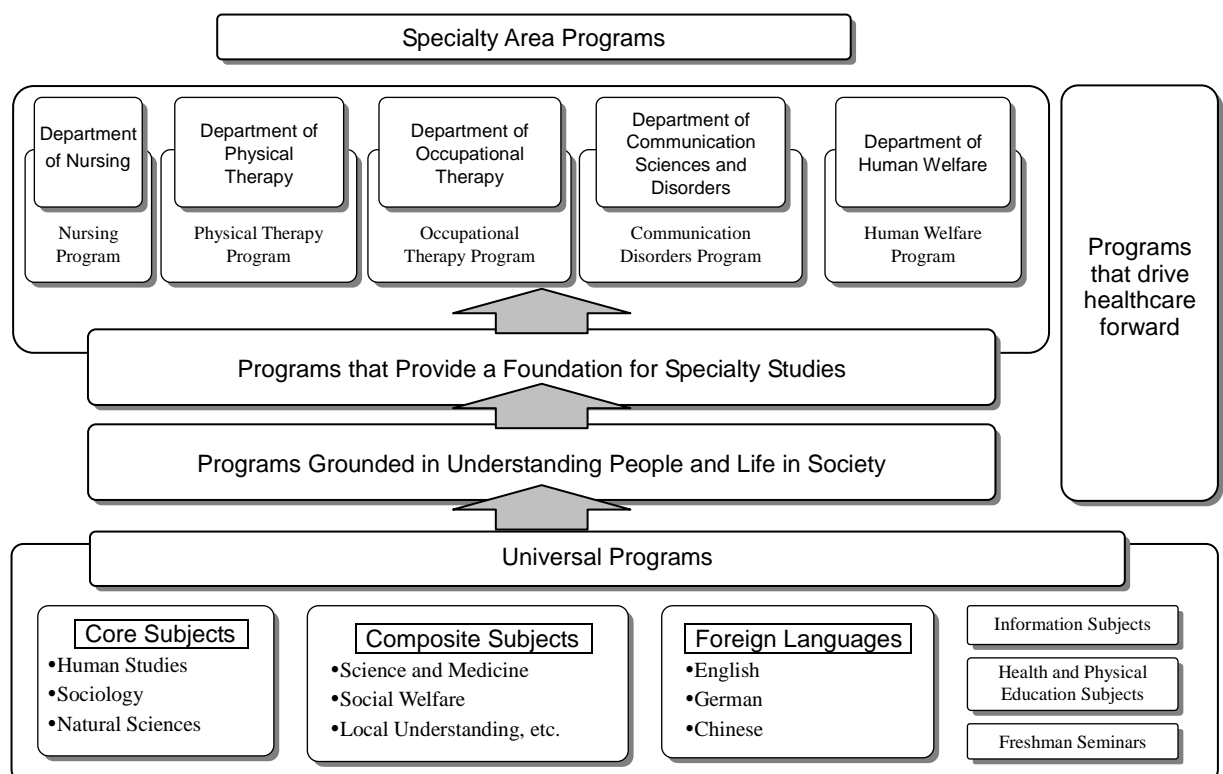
Specialty Area Programs

Department of Nursing

Nursing Program

Department of Physical Therapy

Physical Therapy Program

Department of Occupational Therapy

Occupational Therapy Program

Department of Communication Sciences and Disorders

Communication Disorders Program

Department of Human Welfare

Human Welfare Program

Programs that drive healthcare forward

Programs that Provide a Foundation for Specialty Studies

Programs Grounded in Understanding People and Life in Society

Universal Programs

Core Subjects
•Human Studies
•Sociology
•Natural Sciences

Composite Subjects
•Science and Medicine
•Social Welfare
•Local Understanding, etc.

Foreign Languages
•English
•German
•Chinese

Information Subjects

Health and Physical Education Subjects

Freshman Seminars